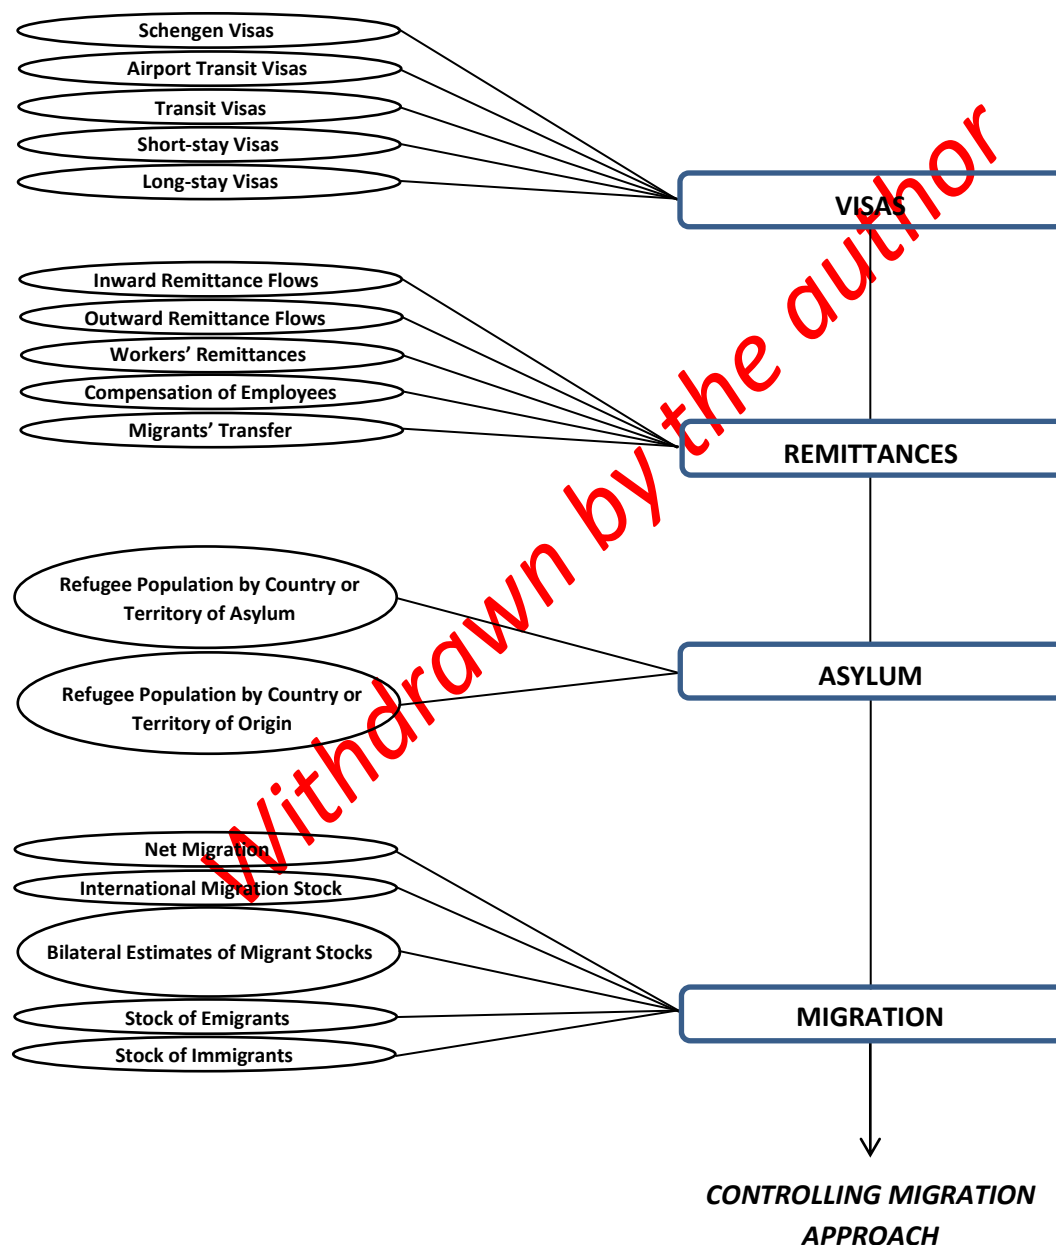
Schengen Visas

Airport Transit Visas

Transit Visas

Short-stay Visas

Long-stay Visas

VISAS

Inward Remittance Flows

Outward Remittance Flows

Workers' Remittances

Compensation of Employees

Migrants' Transfer

REMITTANCES

Refugee Population by Country or Territory of Asylum

Refugee Population by Country or Territory of Origin

ASYLUM

Net Migration

International Migration Stock

Bilateral Estimates of Migrant Stocks

Stock of Emigrants

Stock of Immigrants

MIGRATION

CONTROLLING MIGRATION APPROACH

Withdrawn by the author